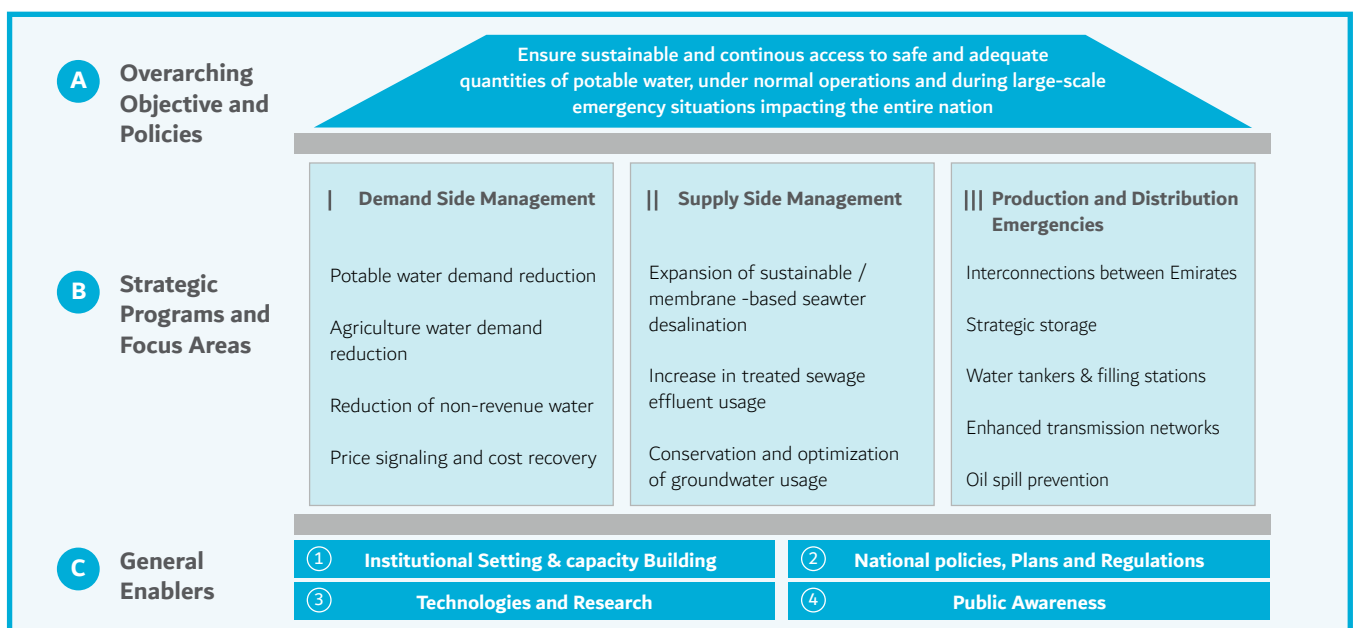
A Overarching Objective and Policies

Ensure sustainable and continous access to safe and adequate quantities of potable water, under normal operations and during large-scale emergency situations impacting the entire nation

B Strategic Programs and Focus Areas

| Demand Side Management

Potable water demand reduction

Agriculture water demand reduction

Reduction of non-revenue water

Price signaling and cost recovery

|| Supply Side Management

Expansion of sustainable / membrane -based seawter desalination

Increase in treated sewage effluent usage

Conservation and optimization of groundwater usage

||| Production and Distribution Emergencies

Interconnections between Emirates

Strategic storage

Water tankers & filling stations

Enhanced transmission networks

Oil spill prevention

C General Enablers

① Institutional Setting & capacity Building

② National policies, Plans and Regulations

③ Technologies and Research

④ Public Awareness